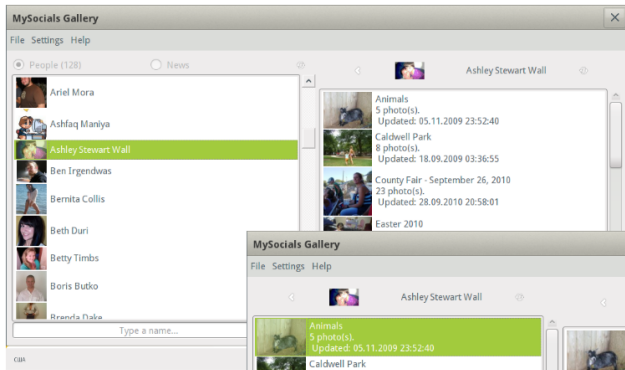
MySocials Gallery

File Settings Help

People (128)

News

Ariel Mora

Ashfaq Maniya

Ashley Stewart Wall

Ben Irgendwas

Bernita Collis

Beth Duri

Betty Timbs

Boris Butko

Brenda Dake

Type a name...

Ashley Stewart Wall

Animals
5 photo(s).
Updated: 05.11.2009 23:52:40

Caldwell Park
8 photo(s).
Updated: 18.09.2009 03:36:55

County Fair - September 26, 2010
23 photo(s).
Updated: 28.09.2010 20:58:01

Easter 2010

MySocials Gallery

File Settings Help

Ashley Stewart Wall

Animals
5 photo(s).
Updated: 05.11.2009 23:52:40

Caldwell Park